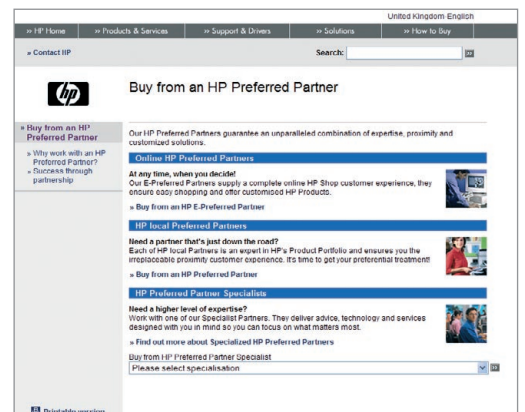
United Kingdom-English

» HP Home | » Products & Services | » Support & Drivers | » Solutions | » How to Buy

» Contact HP

Search:

hp

Buy from an HP Preferred Partner

» Buy from an HP Preferred Partner

» Why work with an HP Preferred Partner?

» Success through partnership

Our HP Preferred Partners guarantee an unparalleled combination of expertise, proximity and customized solutions.

Online HP Preferred Partners

At any time, when you decide!
Our E-Preferred Partners supply a complete online HP Shop customer experience, they ensure easy shopping and offer customised HP Products.

» Buy from an HP E-Preferred Partner

HP local Preferred Partners

Need a partner that's just down the road?
Each of HP local Partners is an expert in HP's Product Portfolio and ensures you the irreplaceable proximity customer experience. It's time to get your preferential treatment!

» Buy from an HP Preferred Partner

HP Preferred Partner Specialists

Need a higher level of expertise?
Work with one of our Specialist Partners. They deliver advice, technology and services designed with you in mind so you can focus on what matters most.

» Find out more about Specialized HP Preferred Partners

Buy from HP Preferred Partner Specialist

Please select specialisation

Printable version